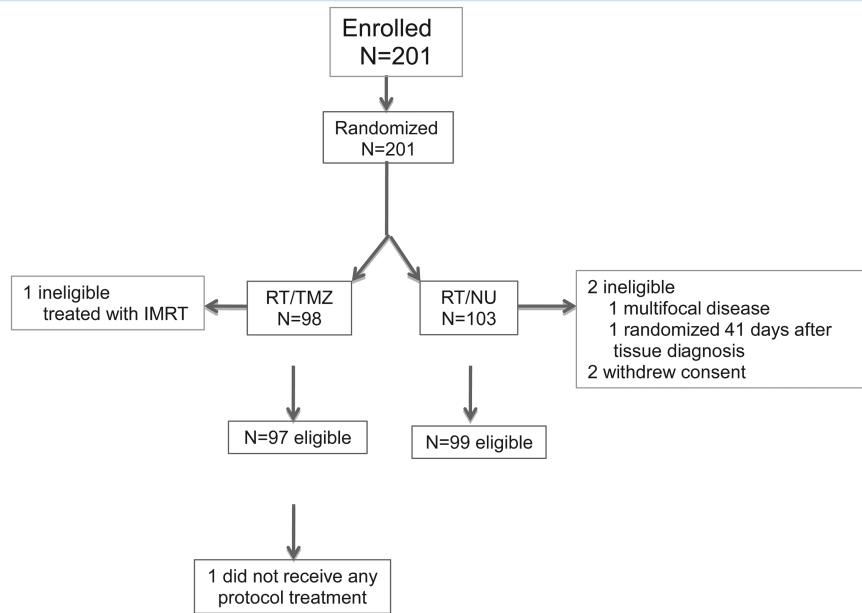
Enrolled
N=201

Randomized
N=201

1 ineligible
treated with IMRT

RT/TMZ
N=98

RT/NU
N=103

2 ineligible
1 multifocal disease
1 randomized 41 days after tissue diagnosis
2 withdrew consent

N=97 eligible

N=99 eligible

1 did not receive any protocol treatment